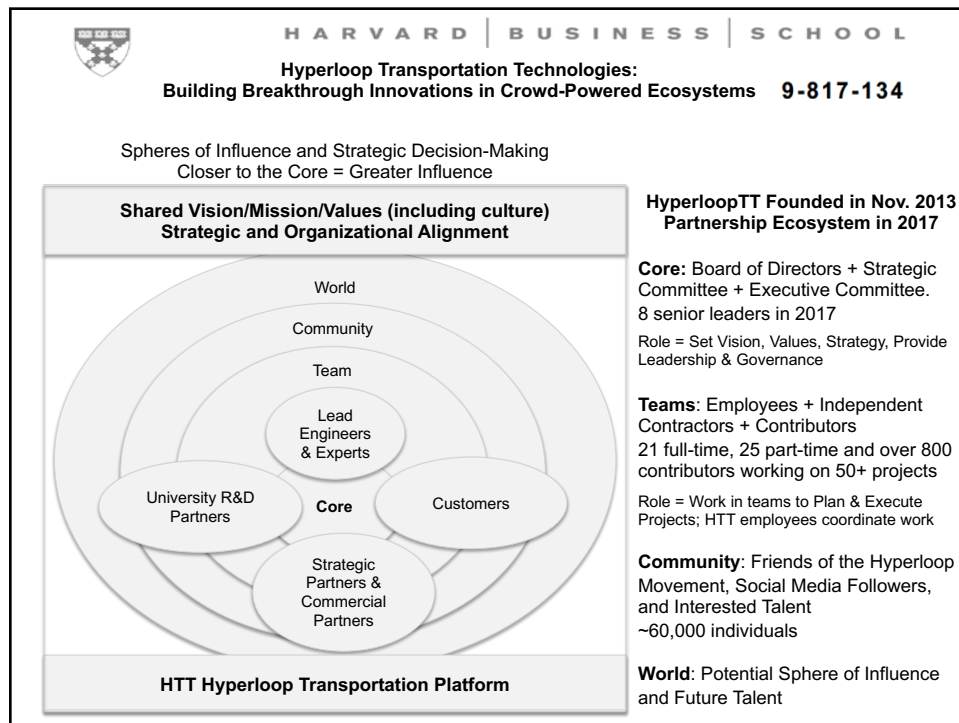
HARVARD | BUSINESS | SCHOOL

Hyperloop Transportation Technologies: Building Breakthrough Innovations in Crowd-Powered Ecosystems 9-817-134

Spheres of Influence and Strategic Decision-Making
Closer to the Core = Greater Influence

Shared Vision/Mission/Values (including culture)
Strategic and Organizational Alignment

World

Community

Team

Lead Engineers & Experts

University R&D Partners

Core

Customers

Strategic Partners & Commercial Partners

HTT Hyperloop Transportation Platform

HyperloopTT Founded in Nov. 2013
Partnership Ecosystem in 2017

Core: Board of Directors + Strategic Committee + Executive Committee.
8 senior leaders in 2017

Role = Set Vision, Values, Strategy, Provide Leadership & Governance

Teams: Employees + Independent Contractors + Contributors
21 full-time, 25 part-time and over 800 contributors working on 50+ projects

Role = Work in teams to Plan & Execute Projects; HTT employees coordinate work

Community: Friends of the Hyperloop Movement, Social Media Followers, and Interested Talent
~60,000 individuals

World: Potential Sphere of Influence and Future Talent